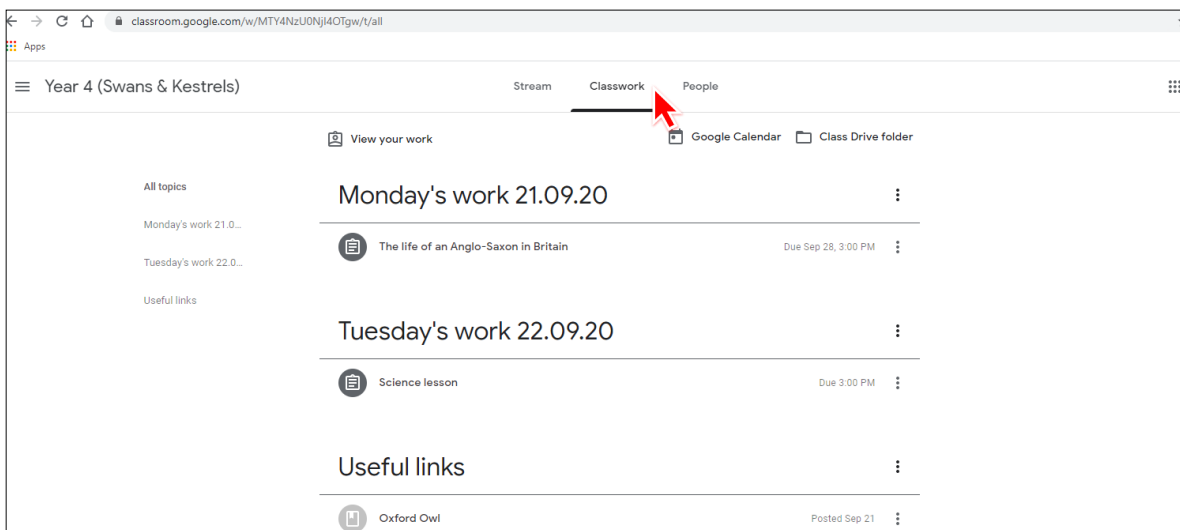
classroom.google.com/w/MTY4NzU0NjI4OTgw/t/all

Apps

Year 4 (Swans & Kestrels)

Stream Classwork People

View your work

Google Calendar Class Drive folder

All topics

Monday's work 21.0...

Tuesday's work 22.0...

Useful links

Monday's work 21.09.20

The life of an Anglo-Saxon in Britain

Due Sep 28, 3:00 PM

Tuesday's work 22.09.20

Science lesson

Due 3:00 PM

Useful links

Oxford Owl

Posted Sep 21